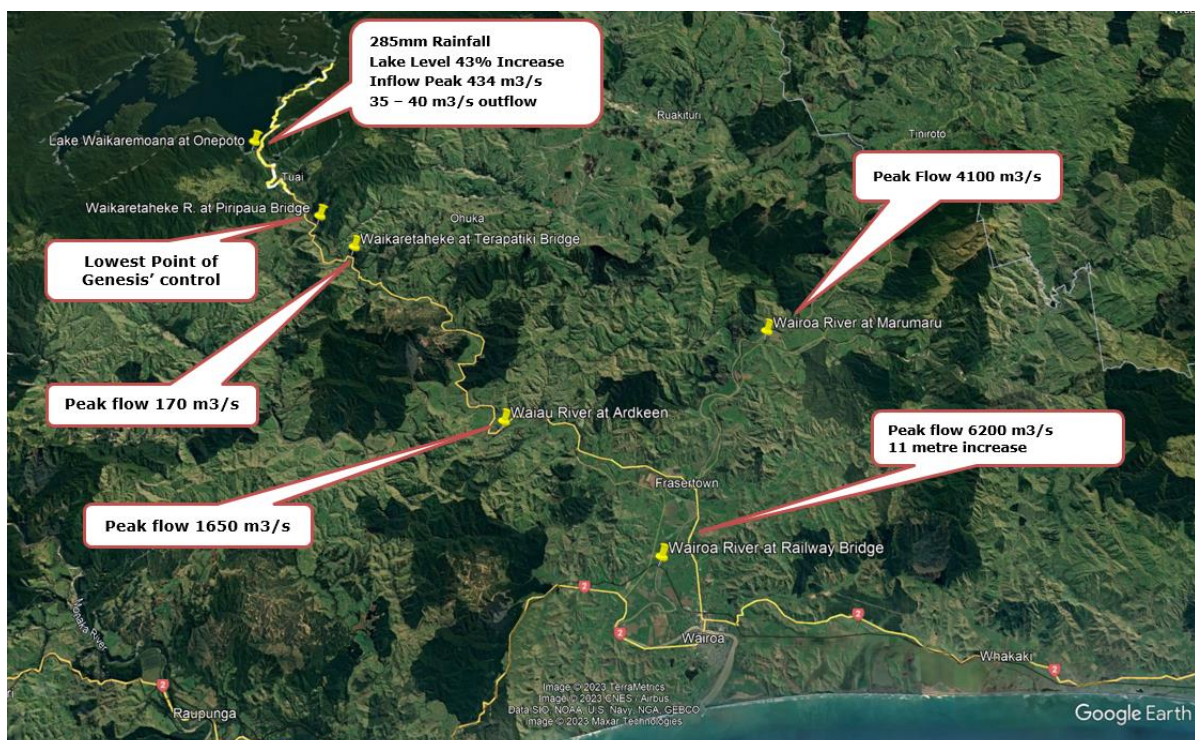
285mm Rainfall
Lake Level 43% Increase
Inflow Peak 434 m3/s
35 – 40 m3/s outflow

Lake Waikaremoana at Onepoto

Tuai

Waikaretaheke R. at Piripaua Bridge

Ruakituri

Tiniroto

Peak Flow 4100 m3/s

Ohuka

Waikaretaheke at Terapatiki Bridge

Lowest Point of Genesis' control

Wairoa River at Marumaru

Peak flow 170 m3/s

Waiau River at Ardkeen

Peak flow 6200 m3/s
11 metre increase

Frasertown

Peak flow 1650 m3/s

Wairoa River at Railway Bridge

2

2

2

2

Wairoa

Whakaki

2

Raupunga

Image © 2023 TerraMetrics
Image © 2023 CNES / Airbus
Data SIO, NOAA, U.S. Navy, NGA, GEBCO
Image © 2023 Maxar Technologies

Google Earth